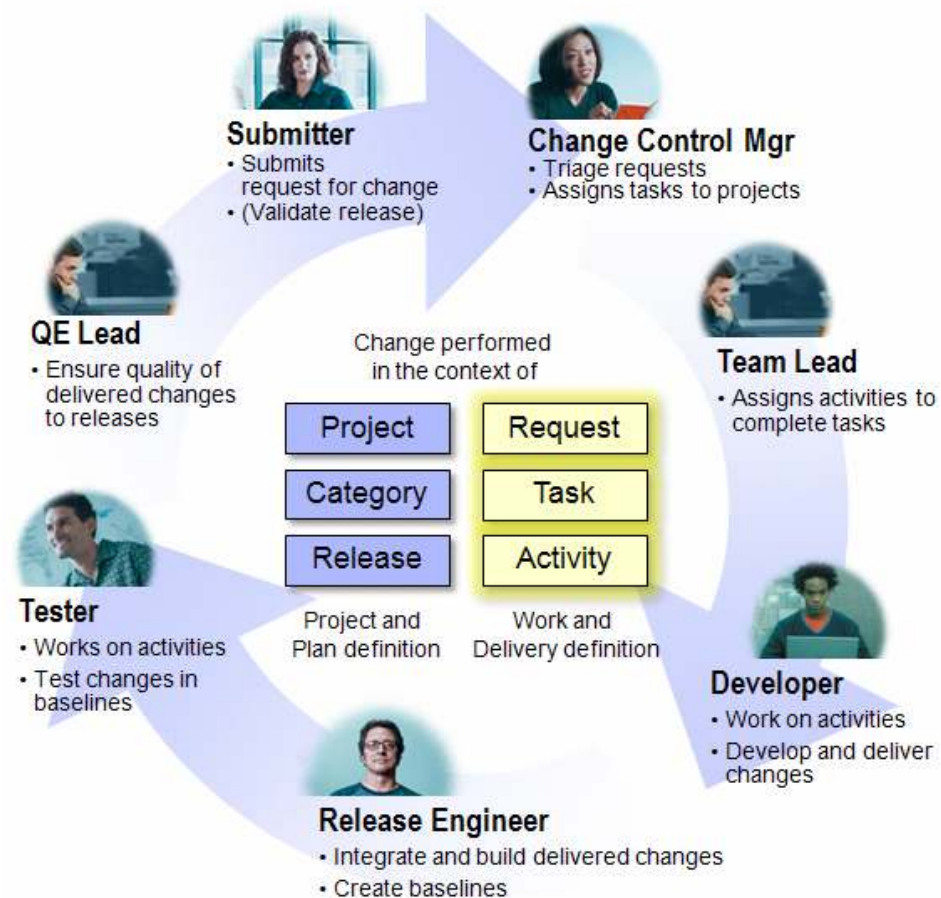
Submitter
• Submits request for change
• (Validate release)

Change Control Mgr
• Triage requests
• Assigns tasks to projects

QE Lead
• Ensure quality of delivered changes to releases

Change performed in the context of

Team Lead
• Assigns activities to complete tasks

| Project | Request |
|---|---|
| Category | Task |
| Release | Activity |

Project and Plan definition

Work and Delivery definition

Tester
• Works on activities
• Test changes in baselines

Developer
• Work on activities
• Develop and deliver changes

Release Engineer
• Integrate and build delivered changes
• Create baselines